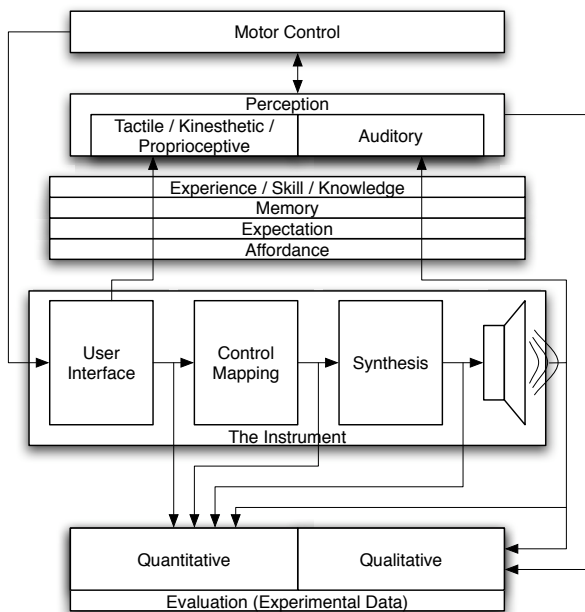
Motor Control

Perception

Tactile / Kinesthetic / Proprioceptive

Auditory

Experience / Skill / Knowledge

Memory

Expectation

Affordance

User Interface

Control Mapping

Synthesis

The Instrument

Quantitative

Qualitative

Evaluation (Experimental Data)